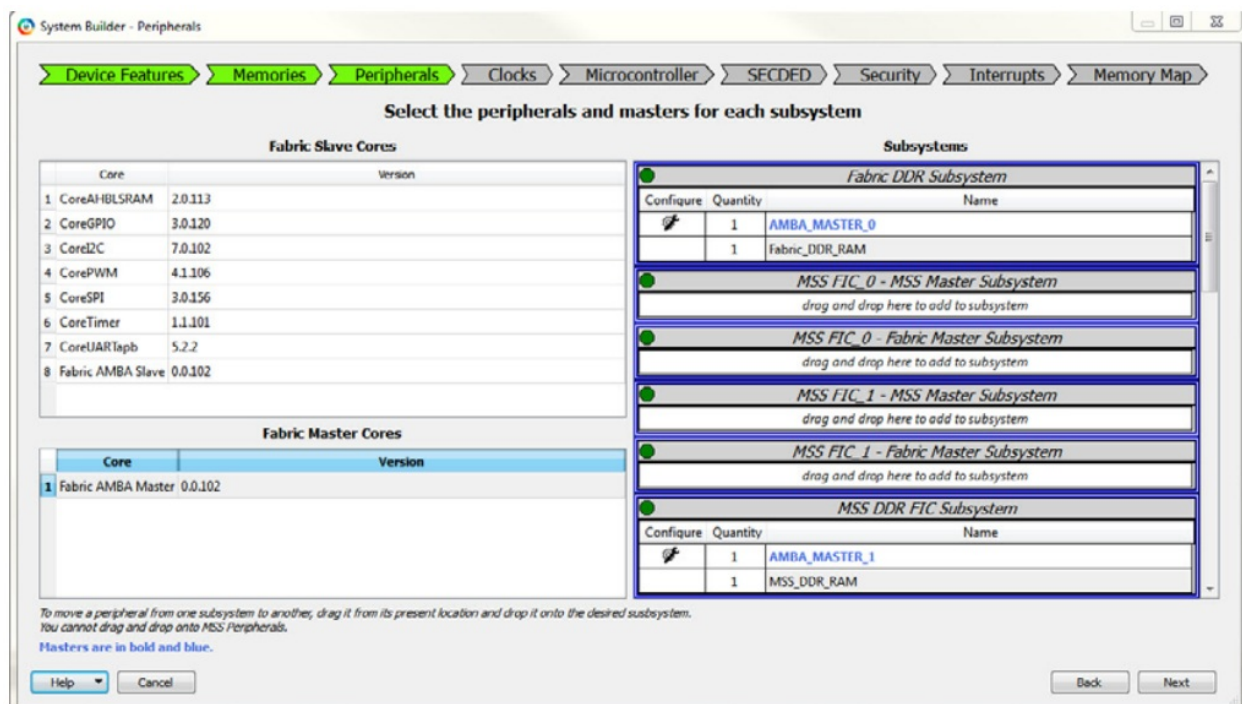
System Builder - Peripherals

Device Features Memories Peripherals Clocks Microcontroller SECDED Security Interrupts Memory Map

Select the peripherals and masters for each subsystem

Fabric Slave Cores

| | Core | Version |
|---|---|---|
| 1 | CoreAHBLSRAM | 2.0.113 |
| 2 | CoreGPIO | 3.0.120 |
| 3 | CoreI2C | 7.0.102 |
| 4 | CorePWM | 4.1.106 |
| 5 | CoreSPI | 3.0.156 |
| 6 | CoreTimer | 1.1.101 |
| 7 | CoreUARTapb | 5.2.2 |
| 8 | Fabric AMBA Slave | 0.0.102 |

Fabric Master Cores

| | Core | Version |
|---|---|---|
| 1 | Fabric AMBA Master | 0.0.102 |

Subsystems

Fabric DDR Subsystem

| Configure | Quantity | Name |
|---|---|---|
| | 1 | AMBA_MASTER_0 |
| | 1 | Fabric_DDR_RAM |

MSS FIC_0 - MSS Master Subsystem
drag and drop here to add to subsystem

MSS FIC_0 - Fabric Master Subsystem
drag and drop here to add to subsystem

MSS FIC_1 - MSS Master Subsystem
drag and drop here to add to subsystem

MSS FIC_1 - Fabric Master Subsystem
drag and drop here to add to subsystem

MSS DDR FIC Subsystem

| Configure | Quantity | Name |
|---|---|---|
| | 1 | AMBA_MASTER_1 |
| | 1 | MSS_DDR_RAM |

To move a peripheral from one subsystem to another, drag it from its present location and drop it onto the desired susbsystem.
You cannot drag and drop onto MSS Peripherals.
Masters are in bold and blue.

Help Cancel Back Next